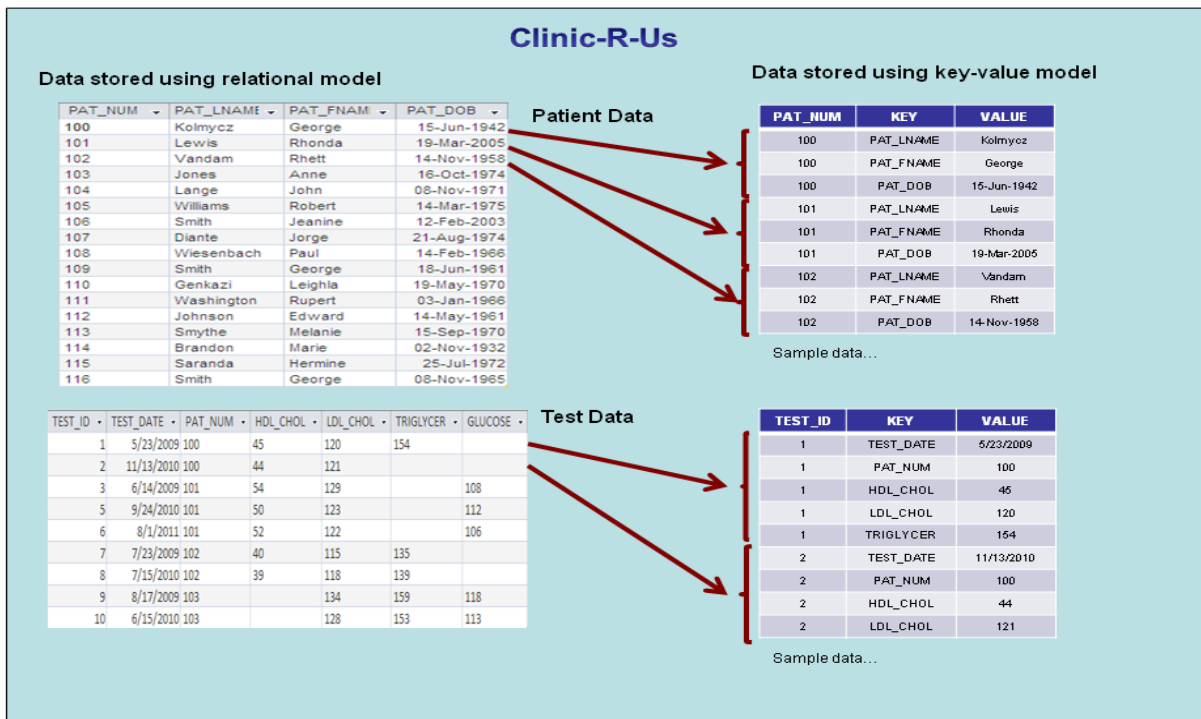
Clinic-R-Us

Data stored using relational model

| PAT_NUM | PAT_LNAME | PAT_FNAME | PAT_DOB |
|---|---|---|---|
| 100 | Kolmycz | George | 15-Jun-1942 |
| 101 | Lewis | Rhonda | 19-Mar-2005 |
| 102 | Vandam | Rhett | 14-Nov-1958 |
| 103 | Jones | Anne | 16-Oct-1974 |
| 104 | Lange | John | 08-Nov-1971 |
| 105 | Williams | Robert | 14-Mar-1975 |
| 106 | Smith | Jeanine | 12-Feb-2003 |
| 107 | Diante | Jorge | 21-Aug-1974 |
| 108 | Wiesenbach | Paul | 14-Feb-1966 |
| 109 | Smith | George | 18-Jun-1961 |
| 110 | Genkazi | Leighla | 19-May-1970 |
| 111 | Washington | Rupert | 03-Jan-1966 |
| 112 | Johnson | Edward | 14-May-1961 |
| 113 | Smythe | Melanie | 15-Sep-1970 |
| 114 | Brandon | Marie | 02-Nov-1932 |
| 115 | Saranda | Hermine | 25-Jul-1972 |
| 116 | Smith | George | 08-Nov-1965 |

Patient Data

Data stored using key-value model

| PAT_NUM | KEY | VALUE |
|---|---|---|
| 100 | PAT_LNAME | Kolmycz |
| 100 | PAT_FNAME | George |
| 100 | PAT_DOB | 15-Jun-1942 |
| 101 | PAT_LNAME | Lewis |
| 101 | PAT_FNAME | Rhonda |
| 101 | PAT_DOB | 19-Mar-2005 |
| 102 | PAT_LNAME | Vandam |
| 102 | PAT_FNAME | Rhett |
| 102 | PAT_DOB | 14-Nov-1958 |

Sample data...

| TEST_ID | TEST_DATE | PAT_NUM | HDL_CHOL | LDL_CHOL | TRIGLYCER | GLUCOSE |
|---|---|---|---|---|---|---|
| 1 | 5/23/2009 | 100 | 45 | 120 | 154 | |
| 2 | 11/13/2010 | 100 | 44 | 121 | | |
| 3 | 6/14/2009 | 101 | 54 | 129 | | 108 |
| 5 | 9/24/2010 | 101 | 50 | 123 | | 112 |
| 6 | 8/1/2011 | 101 | 52 | 122 | | 106 |
| 7 | 7/23/2009 | 102 | 40 | 115 | 135 | |
| 8 | 7/15/2010 | 102 | 39 | 118 | 139 | |
| 9 | 8/17/2009 | 103 | | 134 | 159 | 118 |
| 10 | 6/15/2010 | 103 | | 128 | 153 | 113 |

Test Data

| TEST_ID | KEY | VALUE |
|---|---|---|
| 1 | TEST_DATE | 5/23/2009 |
| 1 | PAT_NUM | 100 |
| 1 | HDL_CHOL | 45 |
| 1 | LDL_CHOL | 120 |
| 1 | TRIGLYCER | 154 |
| 2 | TEST_DATE | 11/13/2010 |
| 2 | PAT_NUM | 100 |
| 2 | HDL_CHOL | 44 |
| 2 | LDL_CHOL | 121 |

Sample data...